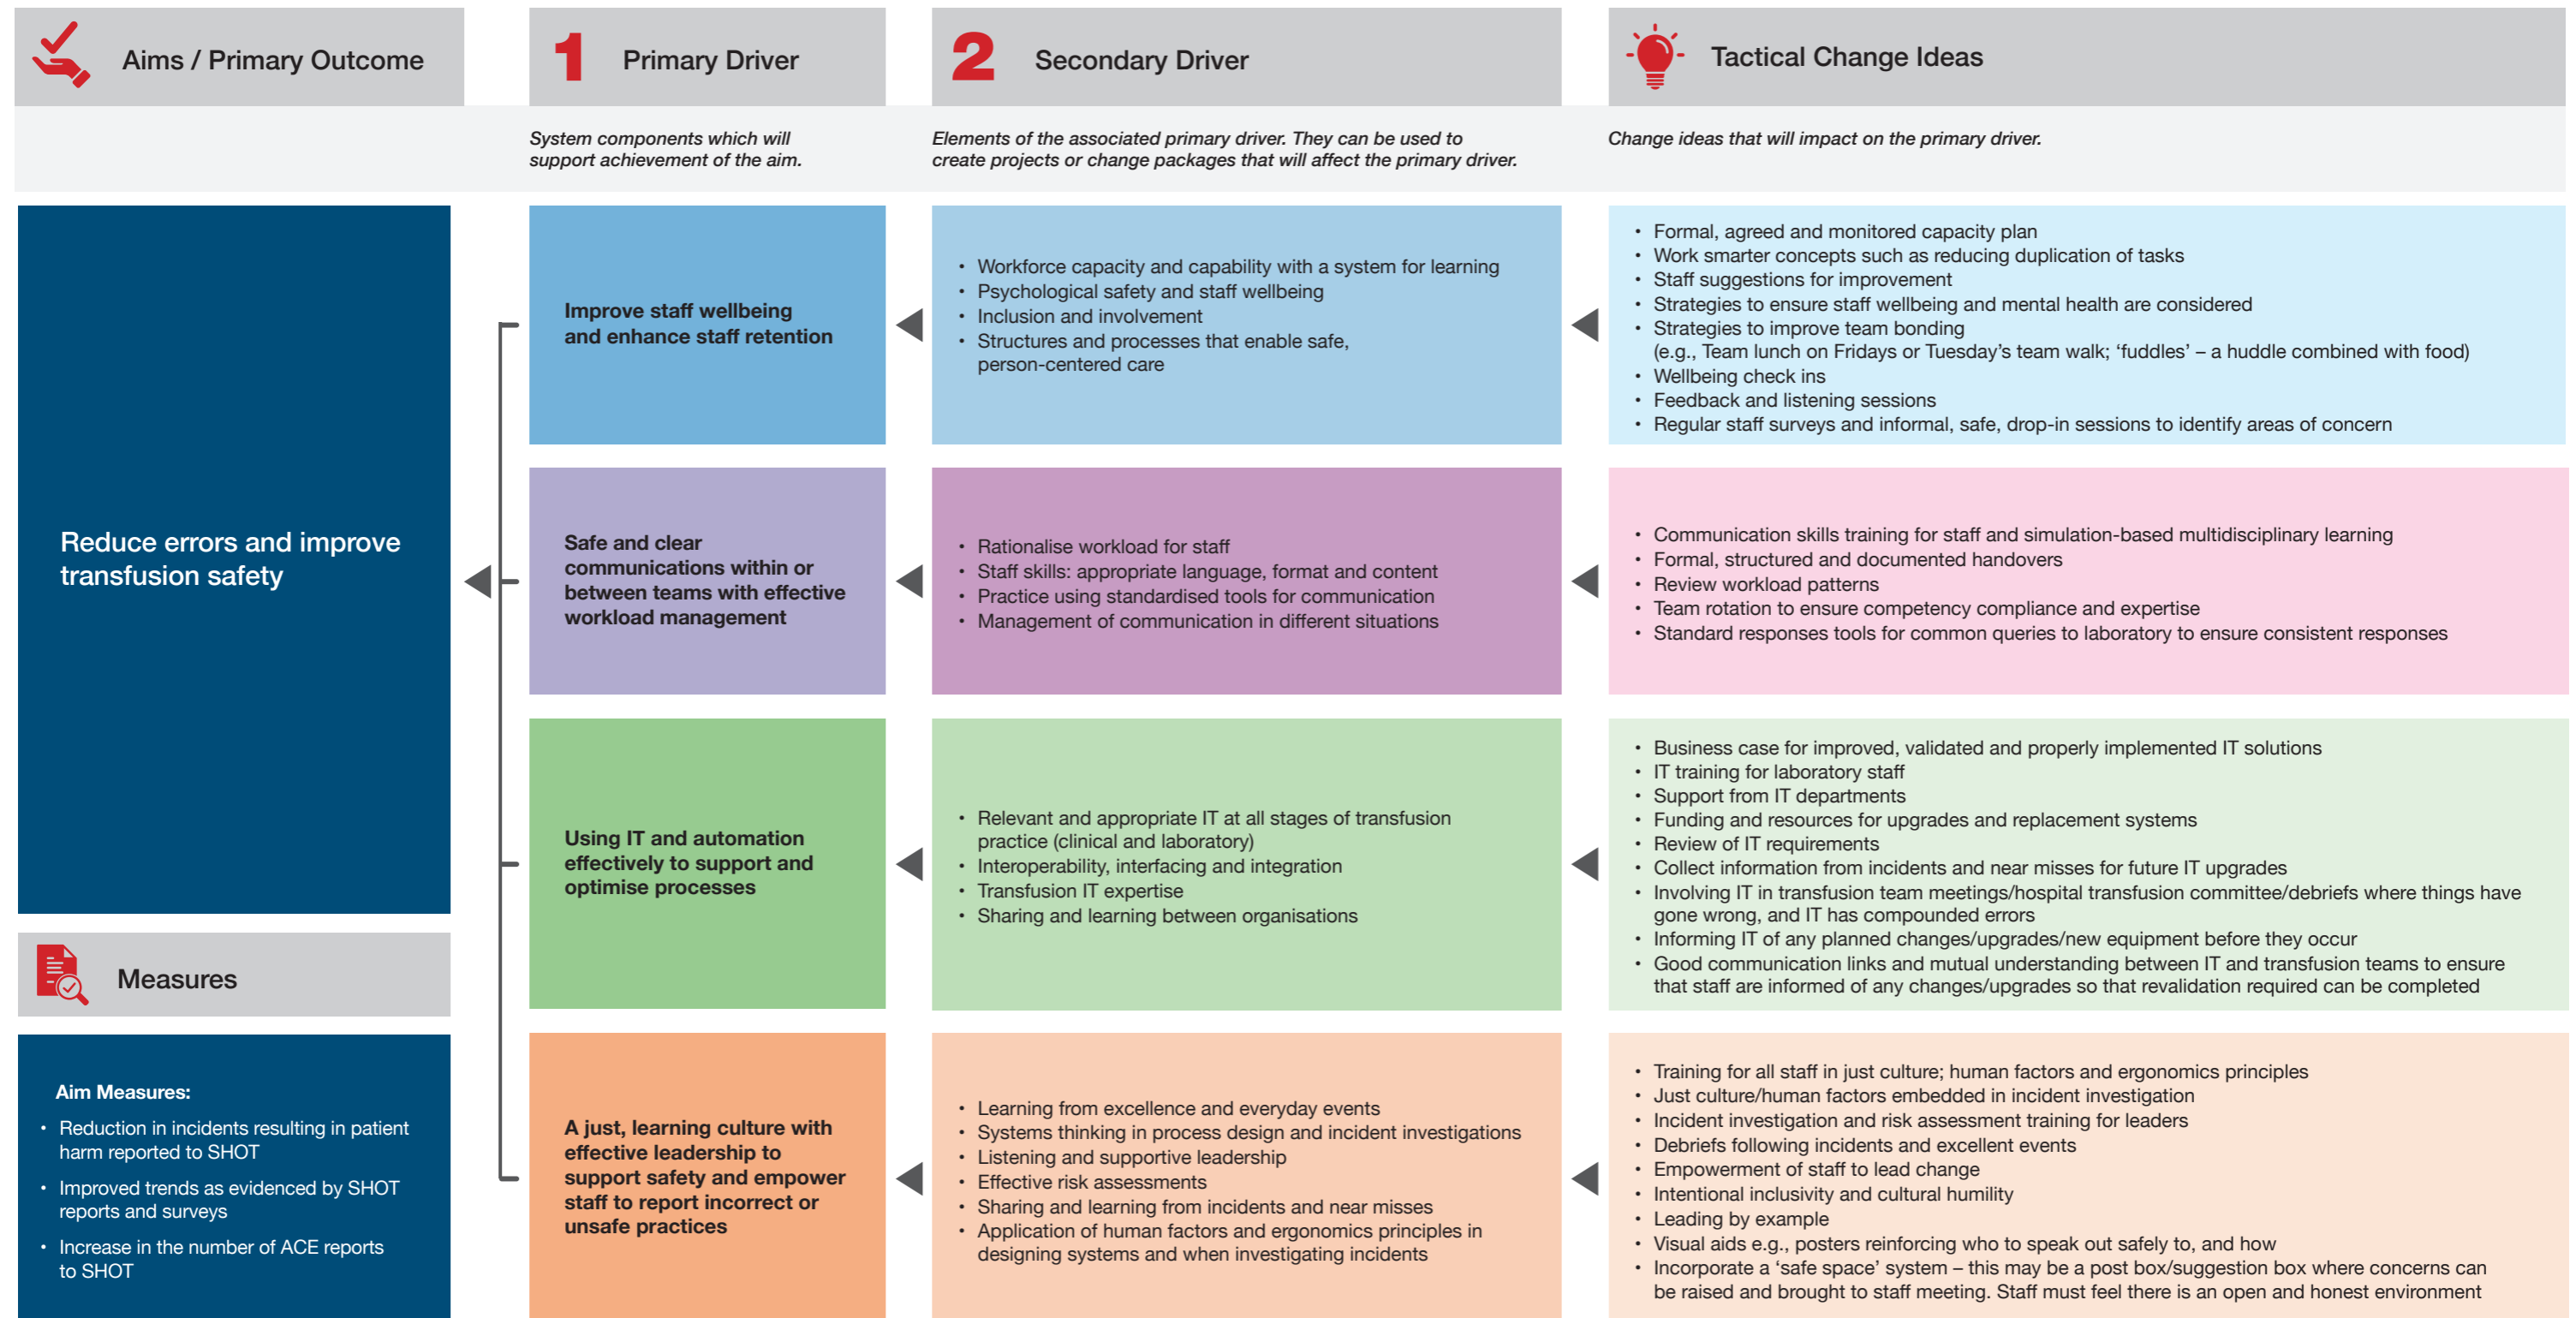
Aims / Primary Outcome

1 Primary Driver

System components which will support achievement of the aim.

2 Secondary Driver

Elements of the associated primary driver. They can be used to create projects or change packages that will affect the primary driver.

Tactical Change Ideas

Change ideas that will impact on the primary driver.

Reduce errors and improve transfusion safety

Improve staff wellbeing and enhance staff retention

- Workforce capacity and capability with a system for learning
- Psychological safety and staff wellbeing
- Inclusion and involvement
- Structures and processes that enable safe, person-centered care

- Formal, agreed and monitored capacity plan
- Work smarter concepts such as reducing duplication of tasks
- Staff suggestions for improvement
- Strategies to ensure staff wellbeing and mental health are considered
- Strategies to improve team bonding (e.g., Team lunch on Fridays or Tuesday's team walk; 'fuddles' – a huddle combined with food)
- Wellbeing check ins
- Feedback and listening sessions
- Regular staff surveys and informal, safe, drop-in sessions to identify areas of concern

Safe and clear communications within or between teams with effective workload management

- Rationalise workload for staff
- Staff skills: appropriate language, format and content
- Practice using standardised tools for communication
- Management of communication in different situations

- Communication skills training for staff and simulation-based multidisciplinary learning
- Formal, structured and documented handovers
- Review workload patterns
- Team rotation to ensure competency compliance and expertise
- Standard responses tools for common queries to laboratory to ensure consistent responses

Using IT and automation effectively to support and optimise processes

- Relevant and appropriate IT at all stages of transfusion practice (clinical and laboratory)
- Interoperability, interfacing and integration
- Transfusion IT expertise
- Sharing and learning between organisations

- Business case for improved, validated and properly implemented IT solutions
- IT training for laboratory staff
- Support from IT departments
- Funding and resources for upgrades and replacement systems
- Review of IT requirements
- Collect information from incidents and near misses for future IT upgrades
- Involving IT in transfusion team meetings/hospital transfusion committee/debriefs where things have gone wrong, and IT has compounded errors
- Informing IT of any planned changes/upgrades/new equipment before they occur
- Good communication links and mutual understanding between IT and transfusion teams to ensure that staff are informed of any changes/upgrades so that revalidation required can be completed

Measures

Aim Measures:
- Reduction in incidents resulting in patient harm reported to SHOT
- Improved trends as evidenced by SHOT reports and surveys
- Increase in the number of ACE reports to SHOT

A just, learning culture with effective leadership to support safety and empower staff to report incorrect or unsafe practices

- Learning from excellence and everyday events
- Systems thinking in process design and incident investigations
- Listening and supportive leadership
- Effective risk assessments
- Sharing and learning from incidents and near misses
- Application of human factors and ergonomics principles in designing systems and when investigating incidents

- Training for all staff in just culture; human factors and ergonomics principles
- Just culture/human factors embedded in incident investigation
- Incident investigation and risk assessment training for leaders
- Debriefs following incidents and excellent events
- Empowerment of staff to lead change
- Intentional inclusivity and cultural humility
- Leading by example
- Visual aids e.g., posters reinforcing who to speak out safely to, and how
- Incorporate a 'safe space' system – this may be a post box/suggestion box where concerns can be raised and brought to staff meeting. Staff must feel there is an open and honest environment